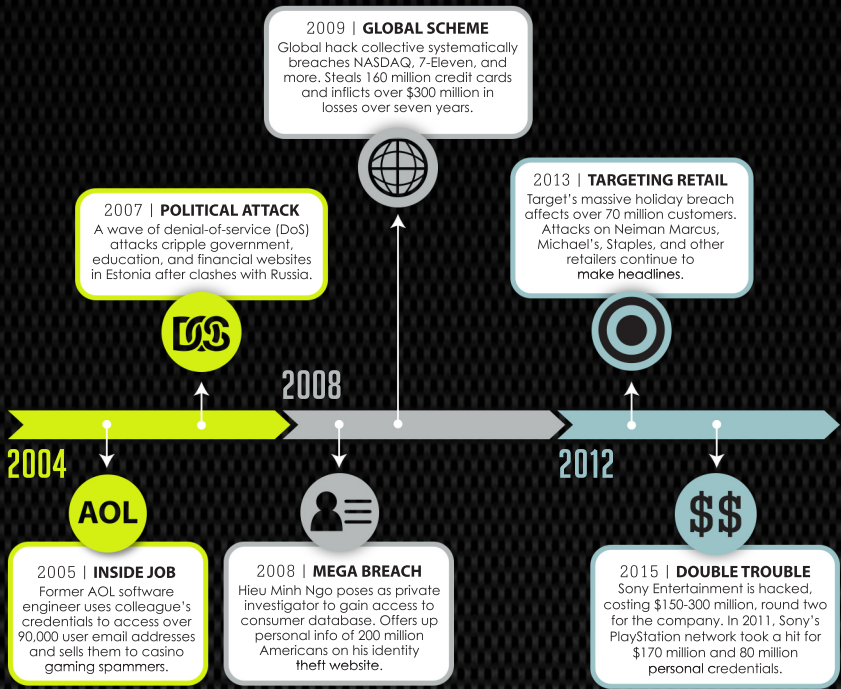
2009 | GLOBAL SCHEME
Global hack collective systematically breaches NASDAQ, 7-Eleven, and more. Steals 160 million credit cards and inflicts over $300 million in losses over seven years.

2007 | POLITICAL ATTACK
A wave of denial-of-service (DoS) attacks cripple government, education, and financial websites in Estonia after clashes with Russia.

DoS

2013 | TARGETING RETAIL
Target's massive holiday breach affects over 70 million customers. Attacks on Neiman Marcus, Michael's, Staples, and other retailers continue to make headlines.

2008

2004

2012

AOL

$$

2005 | INSIDE JOB
Former AOL software engineer uses colleague's credentials to access over 90,000 user email addresses and sells them to casino gaming spammers.

2008 | MEGA BREACH
Hieu Minh Ngo poses as private investigator to gain access to consumer database. Offers up personal info of 200 million Americans on his identity theft website.

2015 | DOUBLE TROUBLE
Sony Entertainment is hacked, costing $150-300 million, round two for the company. In 2011, Sony's PlayStation network took a hit for $170 million and 80 million personal credentials.